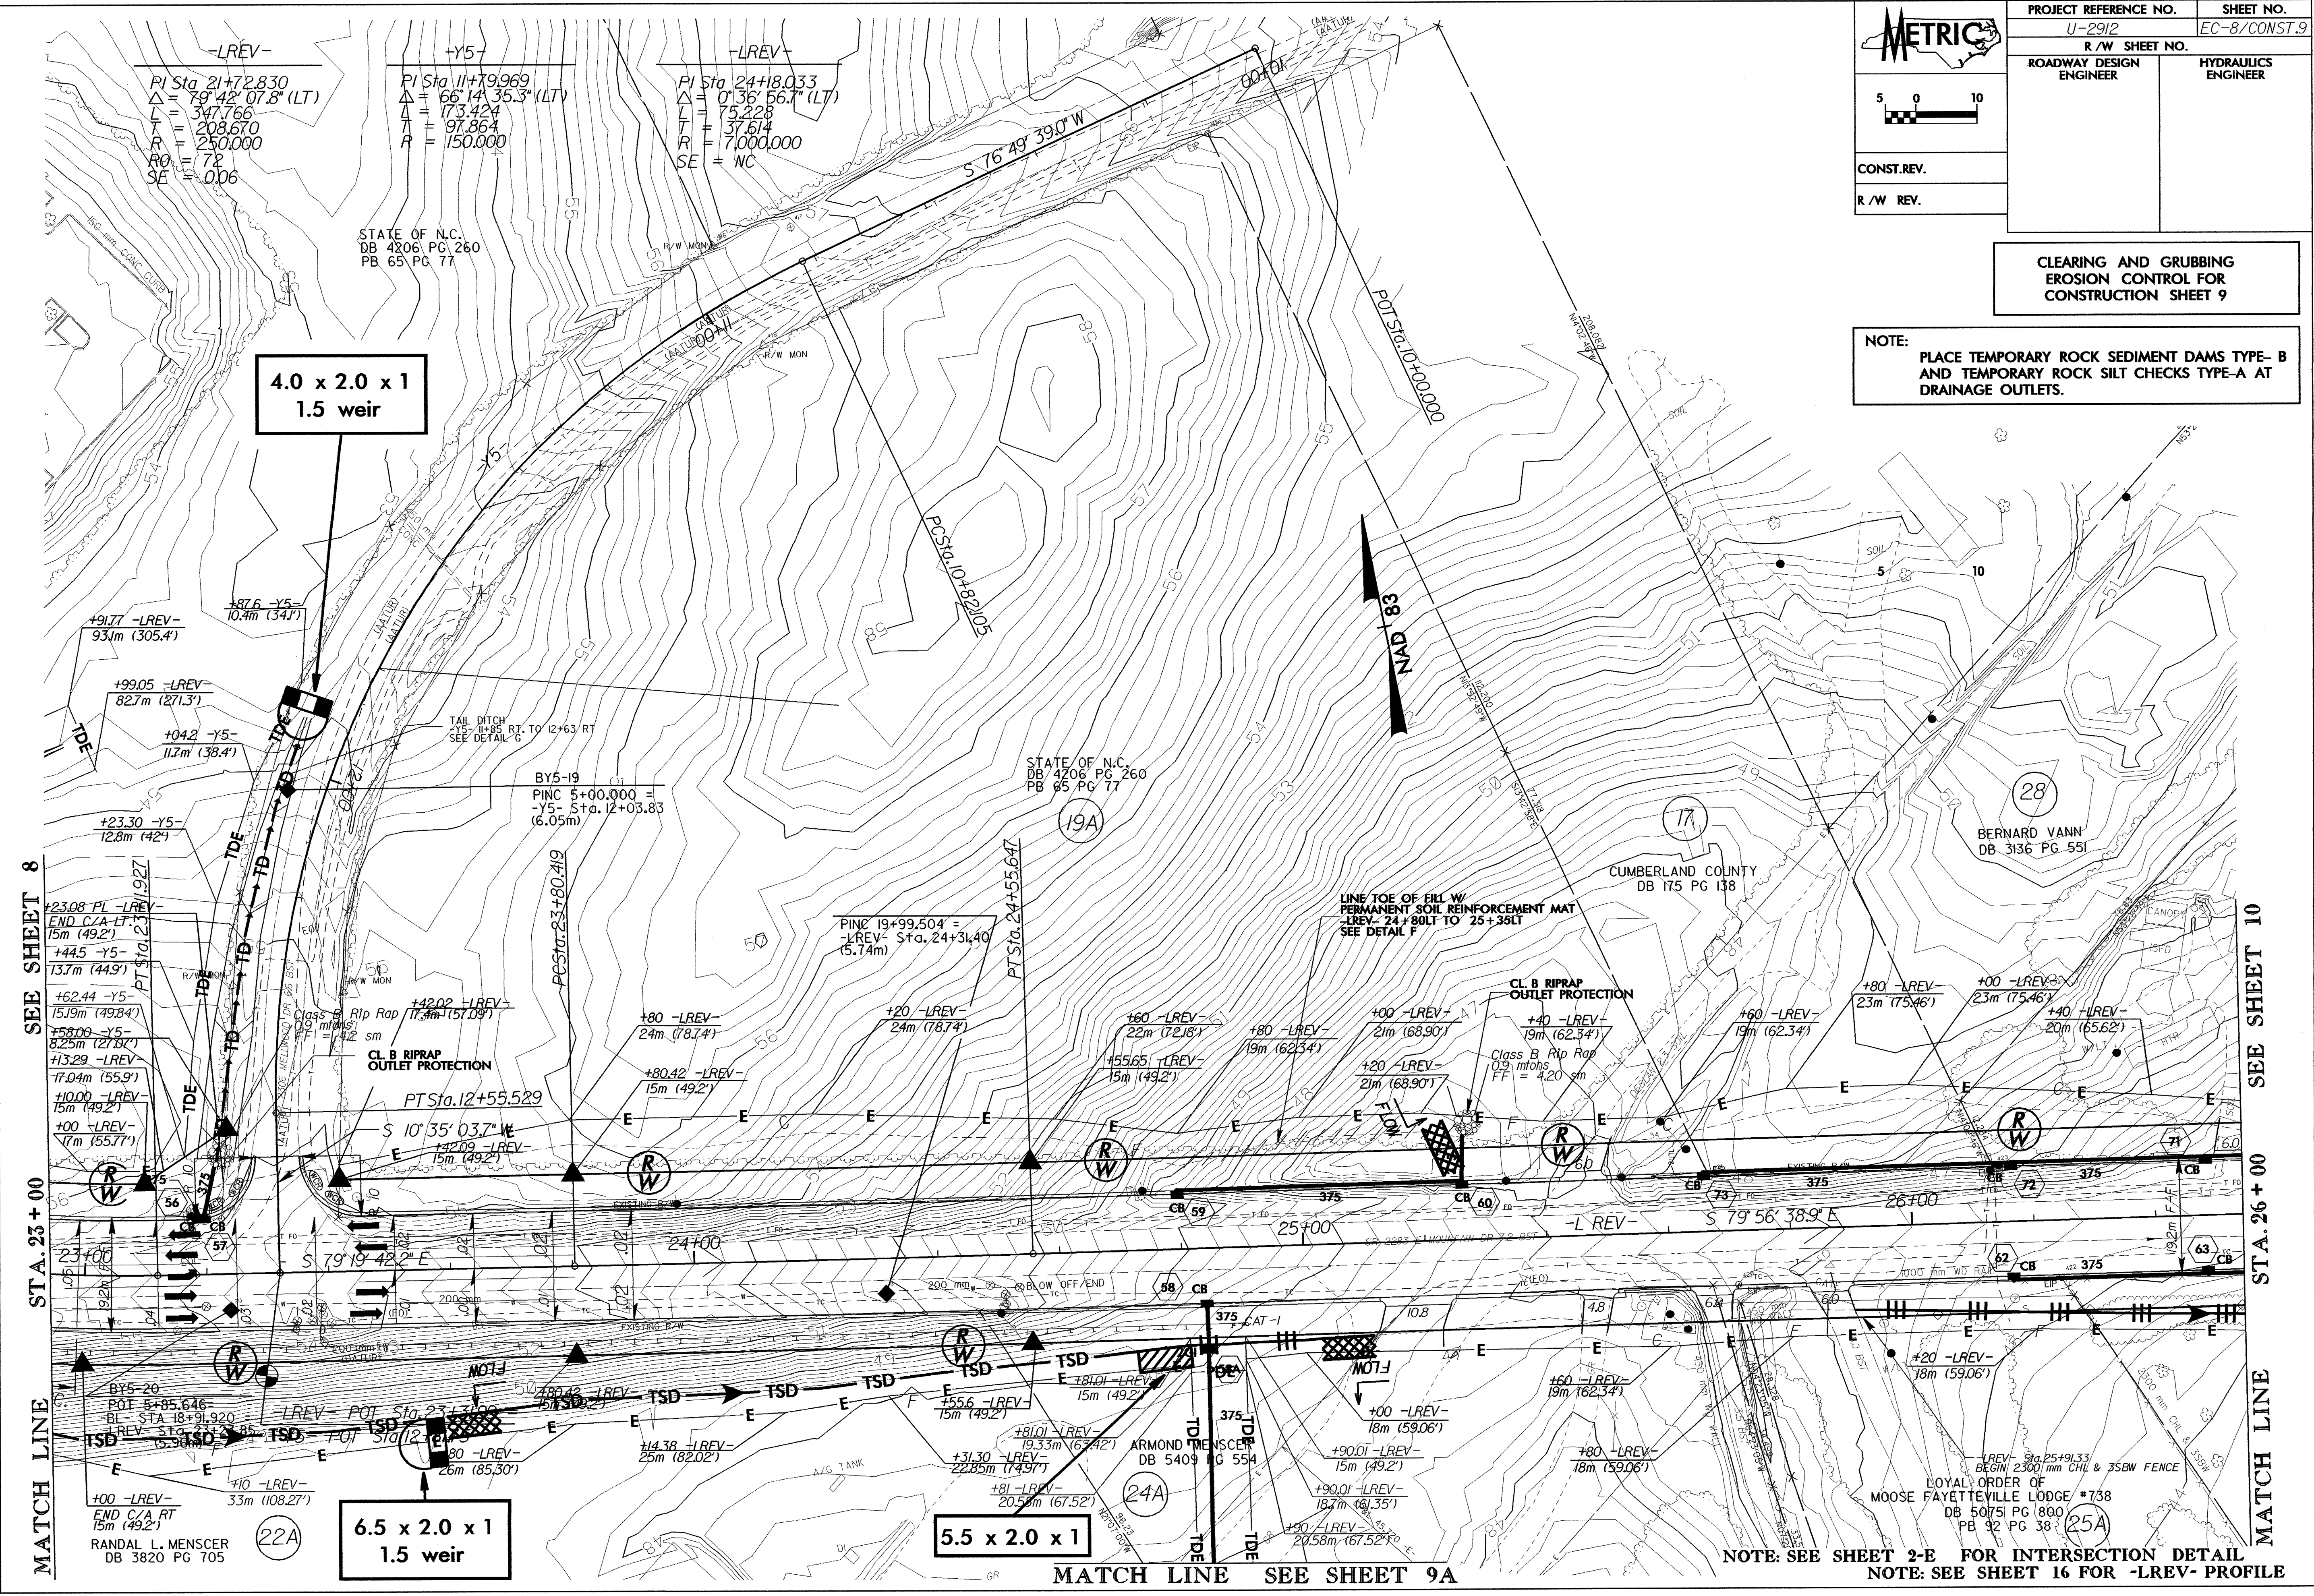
METRIC

| PROJECT REFERENCE NO. | SHEET NO. |
|---|---|
| U-2912 | EC-8/CONST.9 |
| R/W SHEET NO. | |
| ROADWAY DESIGN ENGINEER | HYDRAULICS ENGINEER |

5 0 10

CONST.REV.

R/W REV.

CLEARING AND GRUBBING EROSION CONTROL FOR CONSTRUCTION SHEET 9

NOTE: PLACE TEMPORARY ROCK SEDIMENT DAMS TYPE- B AND TEMPORARY ROCK SILT CHECKS TYPE-A AT DRAINAGE OUTLETS.

-LREV-
PI Sta 21+72.830
$\Delta$ = 79° 42' 07.8" (LT)
L = 347.766
T = 208.670
R = 250.000
RO = 72
SE = 0.06

-Y5-
PI Sta 11+79.969
$\Delta$ = 66° 14' 35.3" (LT)
L = 173.424
T = 97.864
R = 150.000

-LREV-
PI Sta 24+18.033
$\Delta$ = 0° 36' 56.7" (LT)
L = 75.228
T = 37.614
R = 7,000.000
SE = NC

S 76° 49' 39.0" W

STATE OF N.C.
DB 4206 PG 260
PB 65 PG 77

POT Sta.10+000.00

4.0 x 2.0 x 1
1.5 weir

PC Sta.10+82.105

NAD 83

+87.6 -Y5-
10.4m (34.1')

+91.77 -LREV-
93.1m (305.4')

+99.05 -LREV-
82.7m (271.3')

+04.2 -Y5-
11.7m (38.4')

TAIL DITCH
-Y5- 11+85 RT. TO 12+63 RT
SEE DETAIL G

BY5-19
PINC 5+00.000 =
-Y5- Sta. 12+03.83
(6.05m)

STATE OF N.C.
DB 4206 PG 260
PB 65 PG 77

19A

17

28

BERNARD VANN
DB 3136 PG 551

CUMBERLAND COUNTY
DB 175 PG 138

+23.30 -Y5-
12.8m (42')

PC Sta.23+80.419

PT Sta.24+55.647

LINE TOE OF FILL W/ PERMANENT SOIL REINFORCEMENT MAT -LREV- 24+80LT TO 25+35LT
SEE DETAIL F

PINC 19+99.504 =
-LREV- Sta. 24+31.40
(5.74m)

+23.08 PL -LREV-
END C/A LT
15m (49.2')

+44.5 -Y5-
13.7m (44.9')

+62.44 -Y5-
15.19m (49.84')

+58.00 -Y5-
8.25m (27.07')

+13.29 -LREV-
17.04m (55.9')

+10.00 -LREV-
15m (49.2')

+00 -LREV-
17m (55.77')

Class B Rip Rap
0.9 mtons
FF = 4.2 sm

CL. B RIPRAP OUTLET PROTECTION

+42.02 -LREV-
17.4m (57.09')

+80 -LREV-
24m (78.74')

+80.42 -LREV-
15m (49.2')

+20 -LREV-
24m (78.74')

+60 -LREV-
22m (72.18')

+55.65 -LREV-
15m (49.2')

+80 -LREV-
19m (62.34')

+00 -LREV-
21m (68.90')

+20 -LREV-
21m (68.90')

CL. B RIPRAP OUTLET PROTECTION

+40 -LREV-
19m (62.34')

Class B Rip Rap
0.9 mtons
FF = 4.20 sm

+60 -LREV-
19m (62.34')

+80 -LREV-
23m (75.46')

+00 -LREV-
23m (75.46')

+40 -LREV-
20m (65.62')

PT Sta.12+55.529

S 10° 35' 03.7" W

+42.09 -LREV-
15m (49.2')

SEE SHEET 8

SEE SHEET 10

STA. 23+00

STA. 26+00

-L REV- S 79° 56' 38.9" E

S 79° 19' 42.2" E

23+00 24+00 25+00 26+00

56 57 58 59 60 71 72 73 62 63

375 CB TSD TD TDE E FLOW

BLOW OFF/END

BY5-20
POT 5+85.646=
-BL- STA 18+91.920
-LREV- Sta.
(5.90m)

-LREV- POT Sta.23+31.00
POT Sta.12+

+80.42 -LREV-
15m (49.2')

+55.6 -LREV-
15m (49.2')

+81.01 -LREV-
15m (49.2')

+81.01 -LREV-
19.33m (63.42')

+31.30 -LREV-
22.85m (74.97')

+81 -LREV-
20.58m (67.52')

+14.38 -LREV-
25m (82.02')

+80 -LREV-
26m (85.30')

+10 -LREV-
33m (108.27')

+00 -LREV-
END C/A RT
15m (49.2')

RANDAL L. MENSCER
DB 3820 PG 705

22A

6.5 x 2.0 x 1
1.5 weir

5.5 x 2.0 x 1

ARMOND MENSCER
DB 5409 PG 554

24A

+00 -LREV-
18m (59.06')

+90.01 -LREV-
15m (49.2')

+90.01 -LREV-
18.7m (61.35')

+90 -LREV-
20.58m (67.52')

+60 -LREV-
19m (62.34')

+80 -LREV-
18m (59.06')

+20 -LREV-
18m (59.06')

-LREV- Sta.25+91.33
BEGIN 2300 mm CHL & 3SBW FENCE

LOYAL ORDER OF
MOOSE FAYETTEVILLE LODGE #738
DB 5075 PG 800
PB 92 PG 38

25A

A/G TANK

MATCH LINE

MATCH LINE

MATCH LINE SEE SHEET 9A

NOTE: SEE SHEET 2-E FOR INTERSECTION DETAIL
NOTE: SEE SHEET 16 FOR -LREV- PROFILE